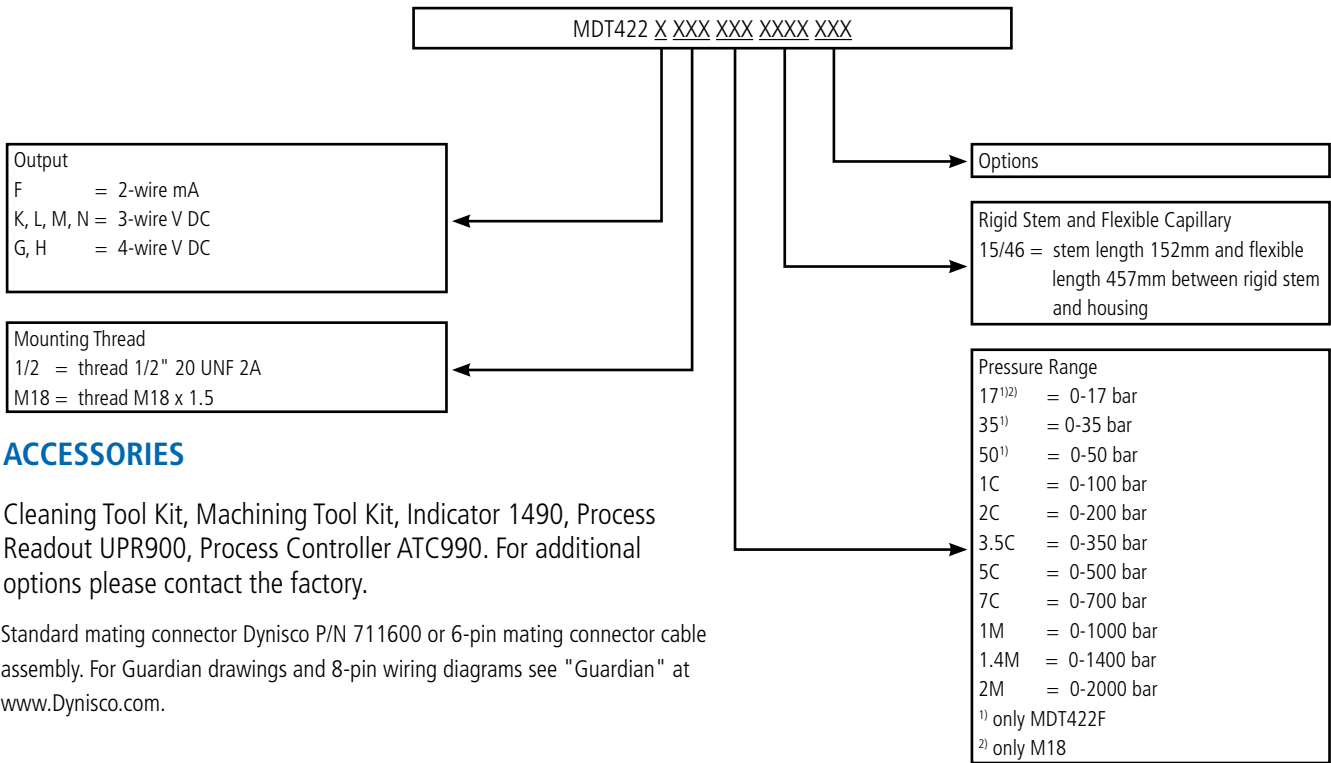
MDT422 X XXX XXX XXXX XXX

Output
F = 2-wire mA
K, L, M, N = 3-wire V DC
G, H = 4-wire V DC

Options

Rigid Stem and Flexible Capillary
15/46 = stem length 152mm and flexible length 457mm between rigid stem and housing

Mounting Thread
1/2 = thread 1/2" 20 UNF 2A
M18 = thread M18 x 1.5

Pressure Range
$17^{1)2)}$ = 0-17 bar
$35^{1)}$ = 0-35 bar
$50^{1)}$ = 0-50 bar
1C = 0-100 bar
2C = 0-200 bar
3.5C = 0-350 bar
5C = 0-500 bar
7C = 0-700 bar
1M = 0-1000 bar
1.4M = 0-1400 bar
2M = 0-2000 bar
$^{1)}$ only MDT422F
$^{2)}$ only M18

ACCESSORIES

Cleaning Tool Kit, Machining Tool Kit, Indicator 1490, Process Readout UPR900, Process Controller ATC990. For additional options please contact the factory.

Standard mating connector Dynisco P/N 711600 or 6-pin mating connector cable assembly. For Guardian drawings and 8-pin wiring diagrams see "Guardian" at www.Dynisco.com.